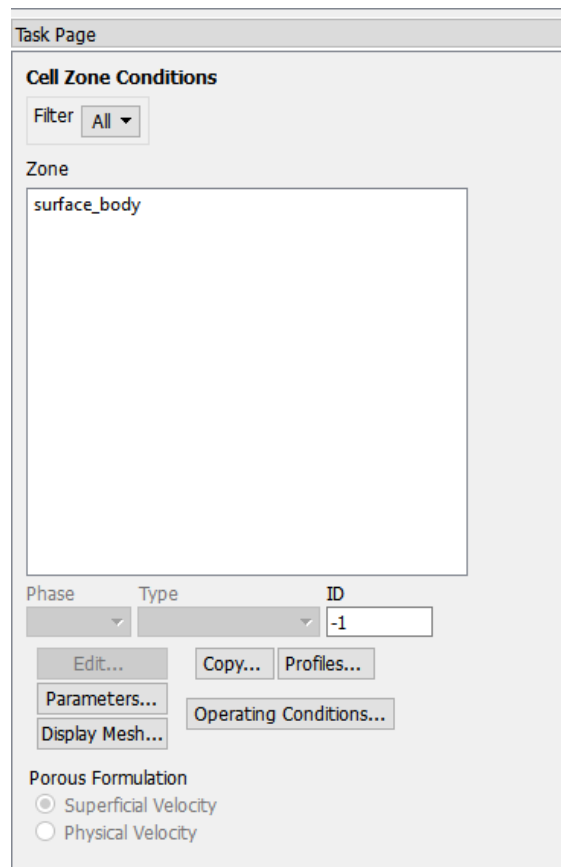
Task Page

Cell Zone Conditions

Filter All

Zone

surface_body

Phase Type ID

-1

Edit... Copy... Profiles...

Parameters... Operating Conditions...

Display Mesh...

Porous Formulation

Superficial Velocity

Physical Velocity